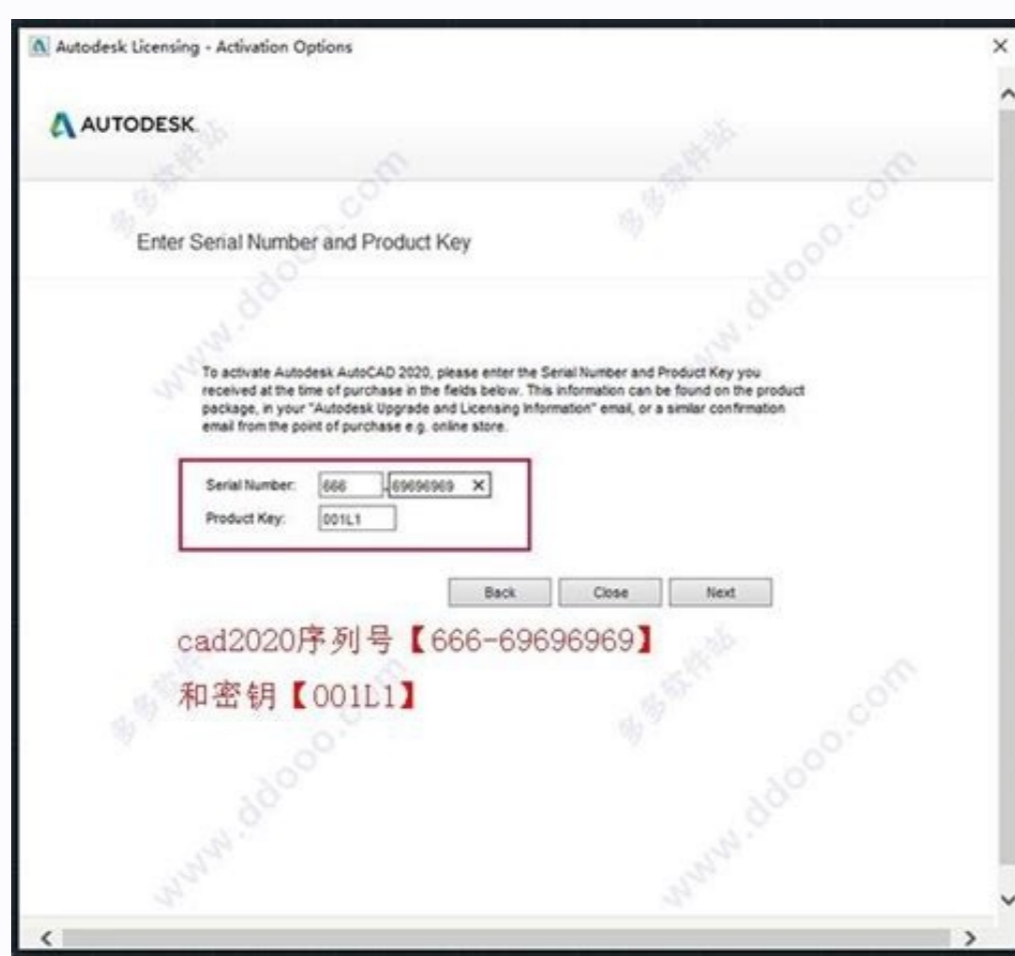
Autodesk Licensing - Activation Options

AUTODESK.

Enter Serial Number and Product Key

To activate Autodesk AutoCAD 2020, please enter the Serial Number and Product Key you received at the time of purchase in the fields below. This information can be found on the product package, in your "Autodesk Upgrade and Licensing Information" email, or a similar confirmation email from the point of purchase e.g. online store.

Serial Number: 666 - 69696969
Product Key: 001L1

Back Close Next

cad2020序列号【666-69696969】
和密钥【001L1】

多多软件站 www.ddooo.com
多多软件站 www.ddooo.com
多多软件站 www.ddooo.com
多多软件站 www.ddooo.com